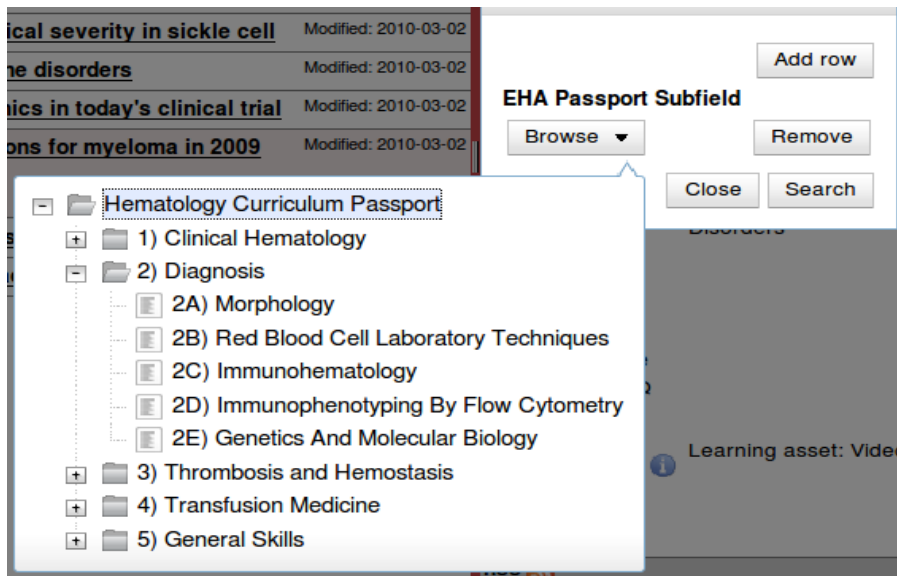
ical severity in sickle cell Modified: 2010-03-02
ne disorders Modified: 2010-03-02
nics in today's clinical trial Modified: 2010-03-02
ons for myeloma in 2009 Modified: 2010-03-02

Add row
EHA Passport Subfield
Browse
Remove
Close
Search

Disorders

Hematology Curriculum Passport
1) Clinical Hematology
2) Diagnosis
2A) Morphology
2B) Red Blood Cell Laboratory Techniques
2C) Immunohematology
2D) Immunophenotyping By Flow Cytometry
2E) Genetics And Molecular Biology
3) Thrombosis and Hemostasis
4) Transfusion Medicine
5) General Skills

Learning asset: Vide